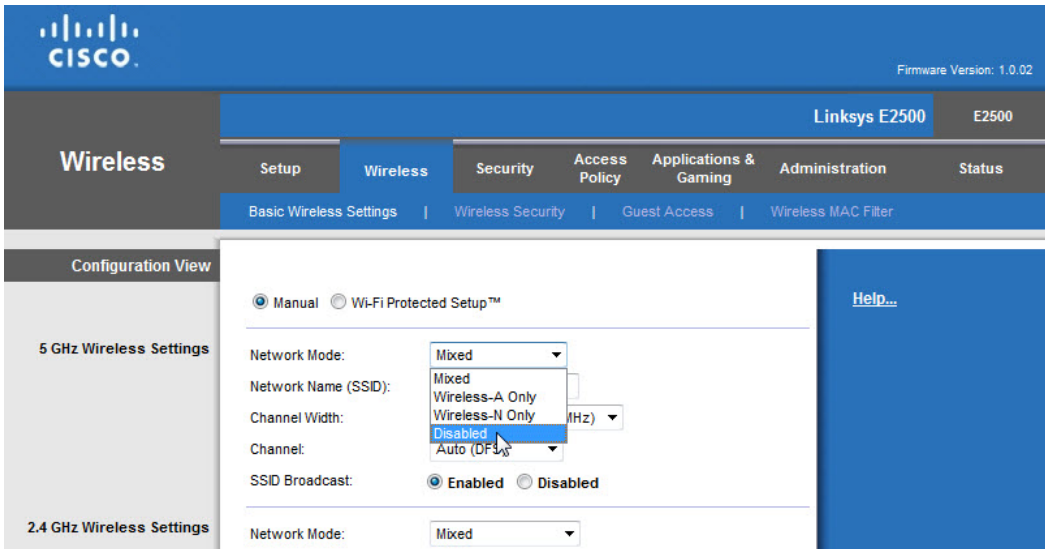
CISCO.

Firmware Version: 1.0.02

Linksys E2500

E2500

Wireless

Setup

Wireless

Security

Access Policy

Applications & Gaming

Administration

Status

Basic Wireless Settings | Wireless Security | Guest Access | Wireless MAC Filter

Configuration View

Manual Wi-Fi Protected Setup™

Help...

5 GHz Wireless Settings

Network Mode: Mixed

Network Name (SSID):

Channel Width: MHz)

Channel: Auto (DFS

Mixed
Wireless-A Only
Wireless-N Only
Disabled

SSID Broadcast: Enabled Disabled

2.4 GHz Wireless Settings

Network Mode: Mixed